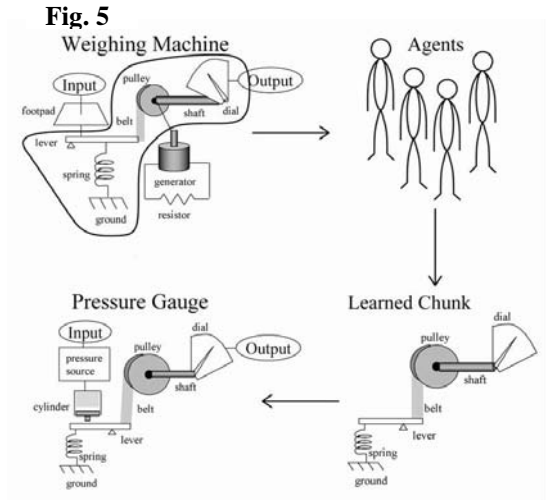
Fig. 5

Weighing Machine

Input

Output

footpad

pulley

belt

shaft

dial

lever

spring

generator

ground

resistor

Agents

Learned Chunk

dial

pulley

shaft

belt

lever

spring

ground

Pressure Gauge

Input

pressure source

dial

pulley

Output

shaft

cylinder

belt

lever

spring

ground